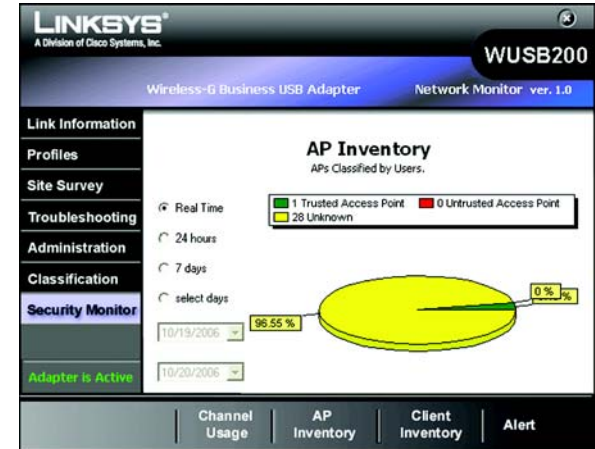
LINKSYS®
A Division of Cisco Systems, Inc.

WUSB200

Wireless-G Business USB Adapter

Network Monitor ver. 1.0

Link Information
Profiles
Site Survey
Troubleshooting
Administration
Classification
Security Monitor

Adapter is Active

AP Inventory
APs Classified by Users.

Real Time
24 hours
7 days
select days

10/19/2006
10/20/2006

1 Trusted Access Point
0 Untrusted Access Point
28 Unknown

96.55 %
0 %
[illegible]%

Channel Usage
AP Inventory
Client Inventory
Alert